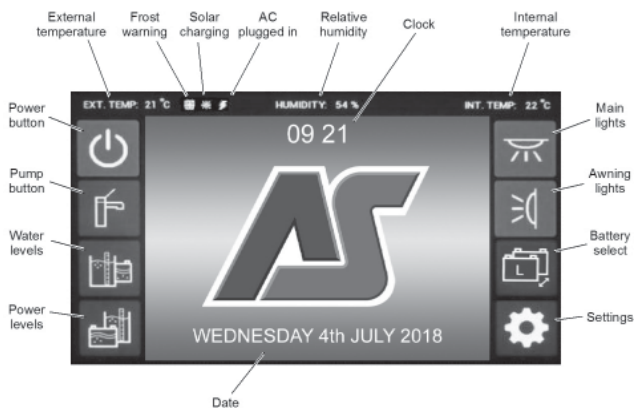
External temperature

Frost warning

Solar charging

AC plugged in

Relative humidity

Clock

Internal temperature

EXT. TEMP: 21 °C

HUMIDITY: 54 %

INT. TEMP: 22 °C

Power button

Pump button

Water levels

Power levels

09 21

AS

WEDNESDAY 4th JULY 2018

Main lights

Awning lights

Battery select

L

Settings

Date